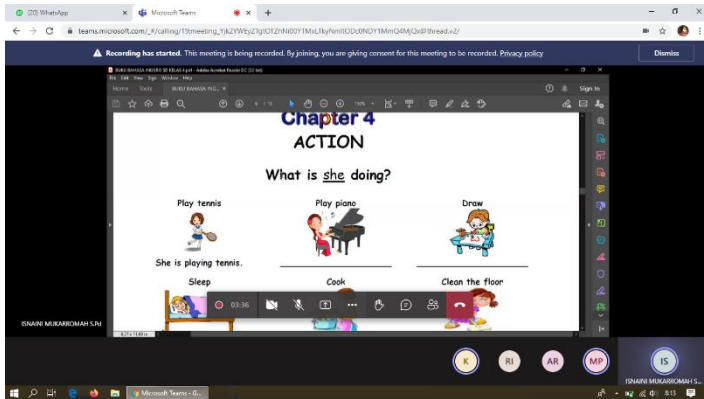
(20) WhatsApp
Microsoft Teams
teams.microsoft.com/_#/calling/19:meeting_YjE2YWEyZ1gtOTZhNi00YTMxLTkyNmItODc0NDY1MmQ4MjQx@thread.v2/
Recording has started. This meeting is being recorded. By joining, you are giving consent for this meeting to be recorded. Privacy policy
Dismiss
BUKU BAHASA INGGRIS SD KELAS 4.pdf - Adobe Acrobat Reader DC (32-bit)
File Edit View Sign Window Help
Home Tools BUKU BAHASA INGG... ×
Sign In
Chapter 4
ACTION
What is she doing?
Play tennis
Play piano
Draw
She is playing tennis.
Sleep
Cook
Clean the floor
03:36
ISNAINI MUKARROMAH S.Pd
K
RI
AR
MP
IS
ISNAINI MUKARROMAH S...
Microsoft Teams - G...
8:13